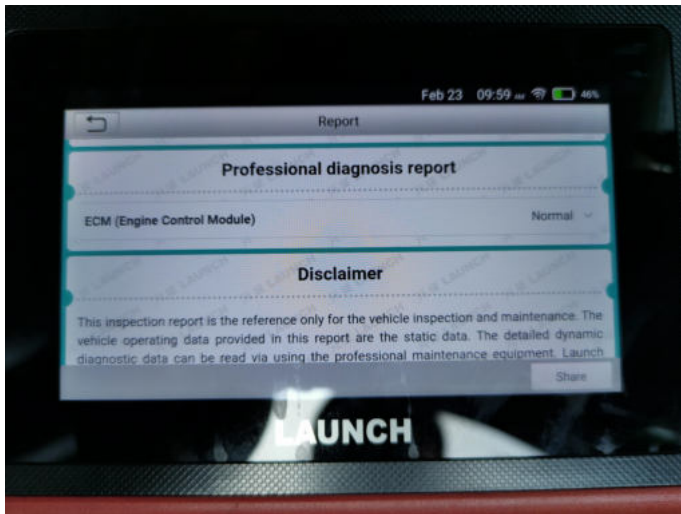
Feb 23 09:59 AM 46%

Report

Professional diagnosis report

ECM (Engine Control Module) Normal

Disclaimer

This inspection report is the reference only for the vehicle inspection and maintenance. The vehicle operating data provided in this report are the static data. The detailed dynamic diagnostic data can be read via using the professional maintenance equipment. Launch

Share

LAUNCH